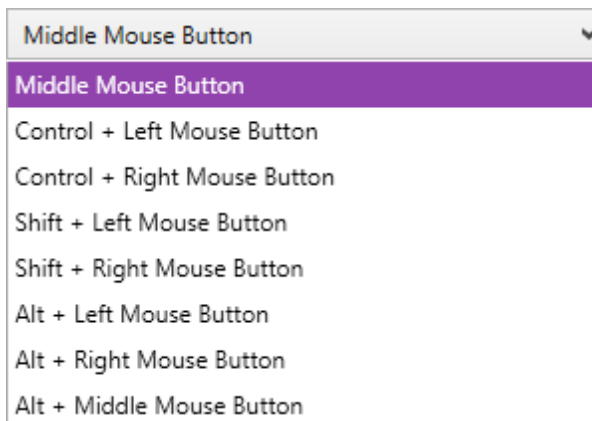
Middle Mouse Button

Middle Mouse Button
Control + Left Mouse Button
Control + Right Mouse Button
Shift + Left Mouse Button
Shift + Right Mouse Button
Alt + Left Mouse Button
Alt + Right Mouse Button
Alt + Middle Mouse Button